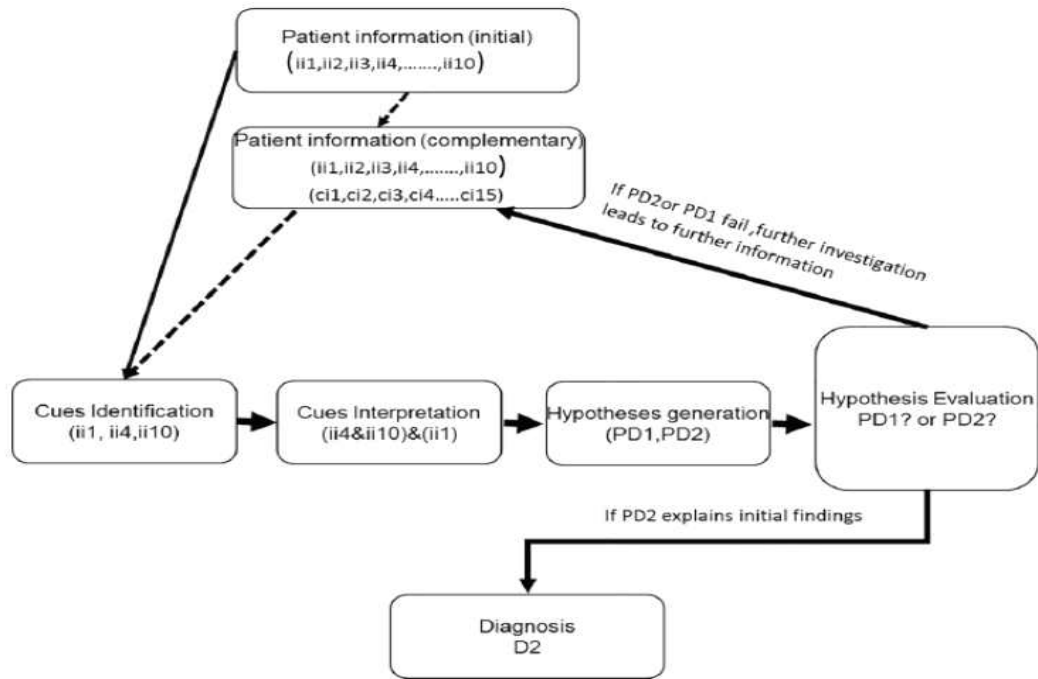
Patient information (initial)
(ii1,ii2,ii3,ii4,.......,ii10)

Patient information (complementary)
(ii1,ii2,ii3,ii4,.......,ii10)
(ci1,ci2,ci3,ci4.....ci15)

If PD2or PD1 fail ,further investigation leads to further information

Cues Identification
(ii1, ii4,ii10)

Cues Interpretation
(ii4&ii10)&(ii1)

Hypotheses generation
(PD1,PD2)

Hypothesis Evaluation
PD1? or PD2?

If PD2 explains initial findings

Diagnosis
D2